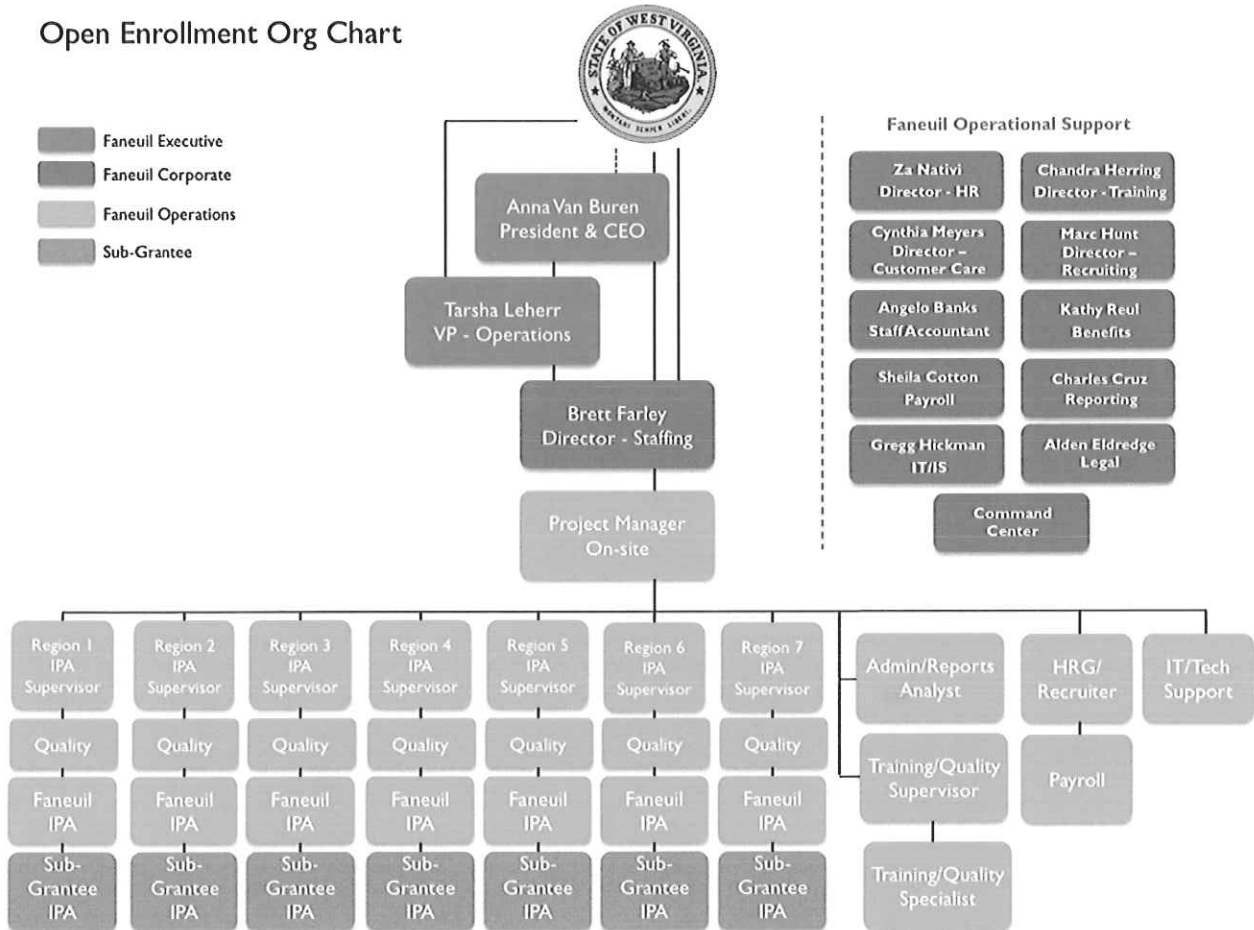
Open Enrollment Org Chart

STATE OF WEST VIRGINIA
MONTANI SEMPER LIBERI

Faneuil Executive
Faneuil Corporate
Faneuil Operations
Sub-Grantee

Anna Van Buren
President & CEO

Tarsha Leherr
VP - Operations

Brett Farley
Director - Staffing

Project Manager
On-site

Faneuil Operational Support

Za Nativi
Director - HR

Chandra Herring
Director - Training

Cynthia Meyers
Director – Customer Care

Marc Hunt
Director – Recruiting

Angelo Banks
Staff Accountant

Kathy Reul
Benefits

Sheila Cotton
Payroll

Charles Cruz
Reporting

Gregg Hickman
IT/IS

Alden Eldredge
Legal

Command Center

Region 1
IPA
Supervisor

Quality

Faneuil
IPA

Sub-Grantee
IPA

Region 2
IPA
Supervisor

Quality

Faneuil
IPA

Sub-Grantee
IPA

Region 3
IPA
Supervisor

Quality

Faneuil
IPA

Sub-Grantee
IPA

Region 4
IPA
Supervisor

Quality

Faneuil
IPA

Sub-Grantee
IPA

Region 5
IPA
Supervisor

Quality

Faneuil
IPA

Sub-Grantee
IPA

Region 6
IPA
Supervisor

Quality

Faneuil
IPA

Sub-Grantee
IPA

Region 7
IPA
Supervisor

Quality

Faneuil
IPA

Sub-Grantee
IPA

Admin/Reports
Analyst

Training/Quality
Supervisor

Training/Quality
Specialist

HRG/
Recruiter

Payroll

IT/Tech
Support